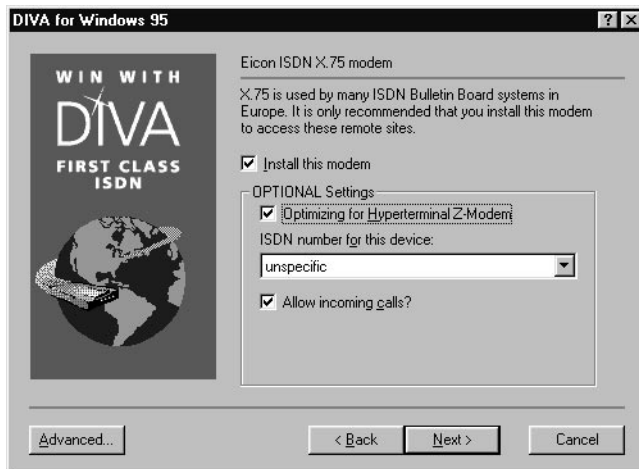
DIVA for Windows 95

? X

WIN WITH

DIVA

FIRST CLASS ISDN

Eicon ISDN X.75 modem

X.75 is used by many ISDN Bulletin Board systems in Europe. It is only recommended that you install this modem to access these remote sites.

Install this modem

OPTIONAL Settings

Optimizing for Hyperterminal Z-Modem

ISDN number for this device:

unspecific

Allow incoming calls?

Advanced...

< Back

Next >

Cancel